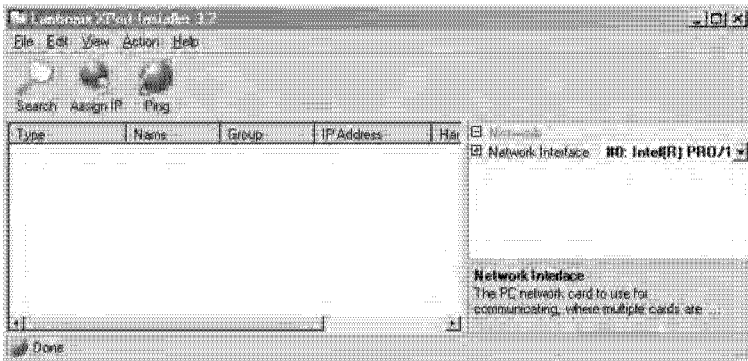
Lantronix XPort Installer 3.2

File Edit View Action Help

Search Assign IP Ping

| Type | Name | Group | IP Address | Har |
|---|---|---|---|---|

Network

Network Interface #0: Intel(R) PRO/1

Network Interface
The PC network card to use for communicating, where multiple cards are ...

Done